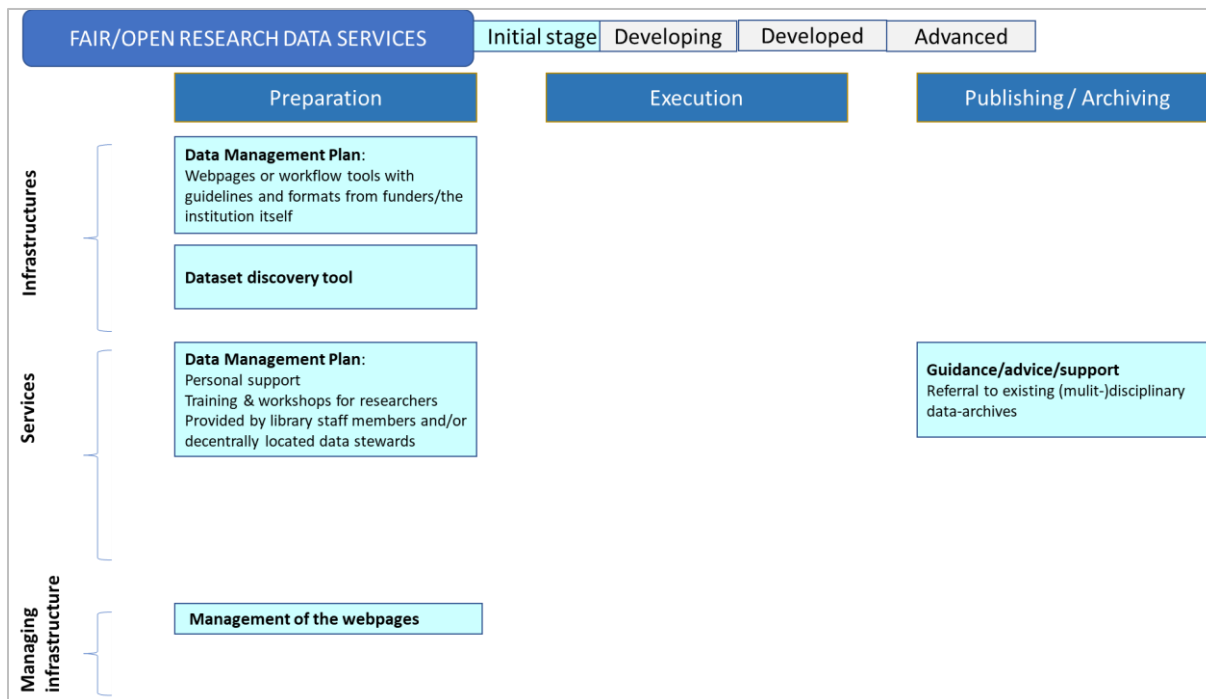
FAIR/OPEN RESEARCH DATA SERVICES

Initial stage | Developing | Developed | Advanced

Preparation

Execution

Publishing / Archiving

Infrastructures

**Data Management Plan**:
Webpages or workflow tools with guidelines and formats from funders/the institution itself

**Dataset discovery tool**

Services

**Data Management Plan**:
Personal support
Training & workshops for researchers
Provided by library staff members and/or decentrally located data stewards

**Guidance/advice/support**
Referral to existing (mulit-)disciplinary data-archives

Managing infrastructure

**Management of the webpages**